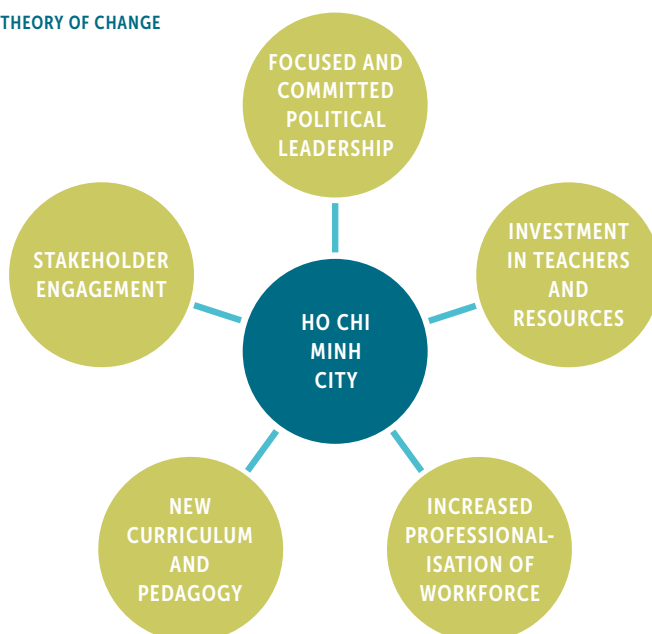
THEORY OF CHANGE

FOCUSED AND COMMITTED POLITICAL LEADERSHIP

STAKEHOLDER ENGAGEMENT

INVESTMENT IN TEACHERS AND RESOURCES

HO CHI MINH CITY

NEW CURRICULUM AND PEDAGOGY

INCREASED PROFESSIONALISATION OF WORKFORCE